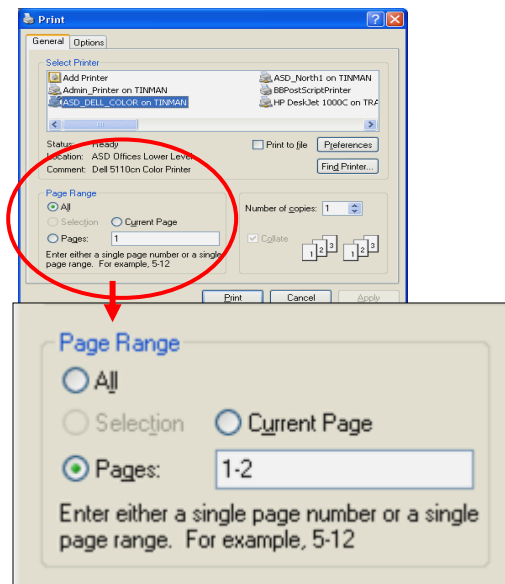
Print

General Options

Select Printer

Add Printer
Admin_Printer on TINMAN
ASD_DELL_COLOR on TINMAN
ASD_North1 on TINMAN
BBPostScriptPrinter
HP DeskJet 1000C on TRA

Status: Ready
Location: ASD Offices Lower Level
Comment: Dell 5110cn Color Printer

Print to file
Preferences
Find Printer...

Page Range
All
Selection
Current Page
Pages: 1
Enter either a single page number or a single page range. For example, 5-12

Number of copies: 1
Collate

Print Cancel Apply

Page Range
All
Selection
Current Page
Pages: 1-2
Enter either a single page number or a single page range. For example, 5-12